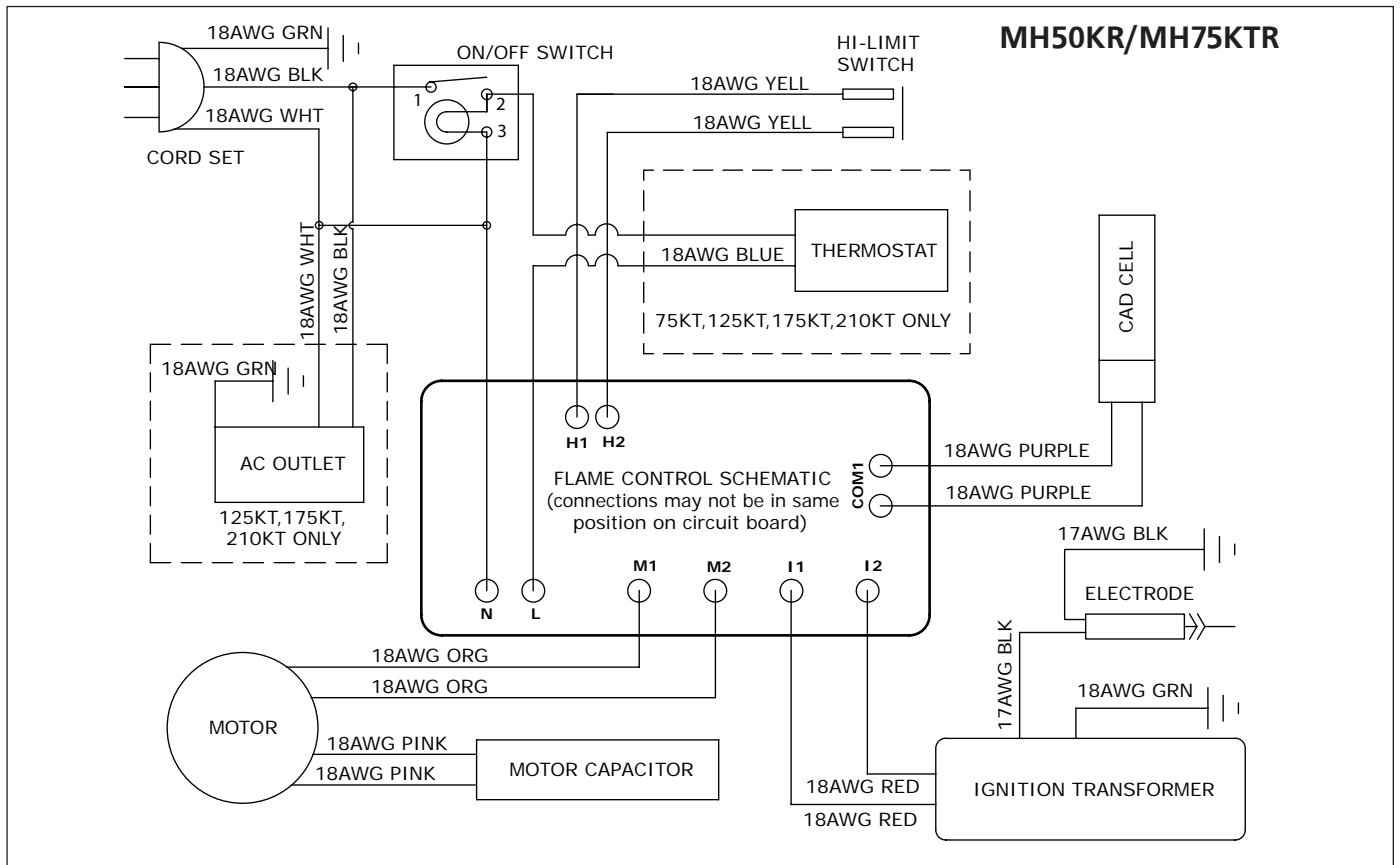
MH50KR/MH75KTR

18AWG GRN
18AWG BLK
18AWG WHT
CORD SET

ON/OFF SWITCH
1
2
3

HI-LIMIT SWITCH
18AWG YELL
18AWG YELL

18AWG BLUE
THERMOSTAT
75KT,125KT,175KT,210KT ONLY

CAD CELL

18AWG WHT
18AWG BLK

18AWG GRN
AC OUTLET
125KT,175KT, 210KT ONLY

H1
H2
FLAME CONTROL SCHEMATIC
(connections may not be in same position on circuit board)
COM1
18AWG PURPLE
18AWG PURPLE

N
L
M1
M2
I1
I2

17AWG BLK
ELECTR0DE
17AWG BLK
18AWG GRN

18AWG ORG
18AWG ORG
MOTOR
18AWG PINK
18AWG PINK
MOTOR CAPACITOR

18AWG RED
18AWG RED
IGNITION TRANSFORMER